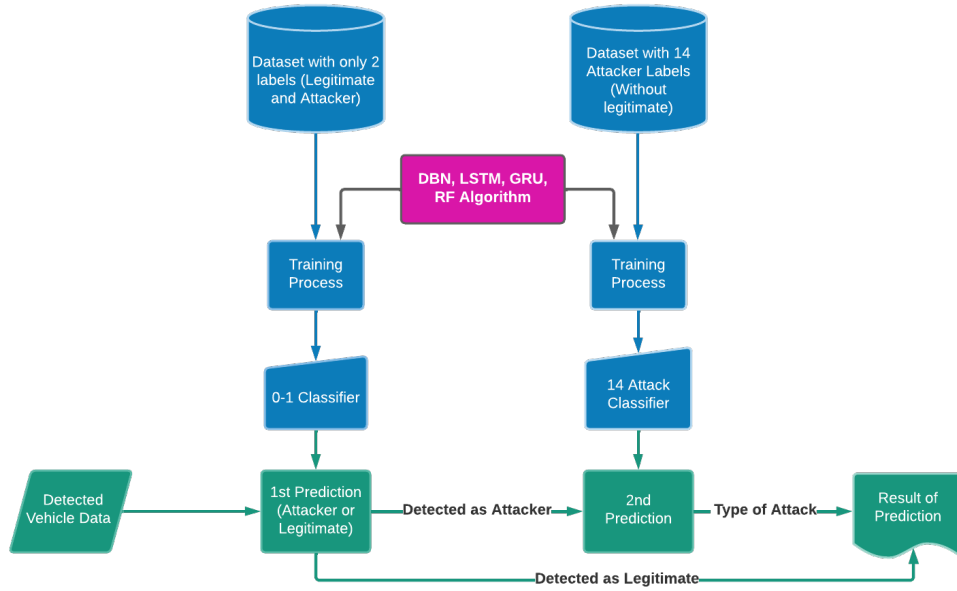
Dataset with only 2 labels (Legitimate and Attacker)

Dataset with 14 Attacker Labels (Without legitimate)

DBN, LSTM, GRU, RF Algorithm

Training Process

Training Process

0-1 Classifier

14 Attack Classifier

Detected Vehicle Data

1st Prediction (Attacker or Legitimate)

Detected as Attacker

2nd Prediction

Type of Attack

Result of Prediction

Detected as Legitimate